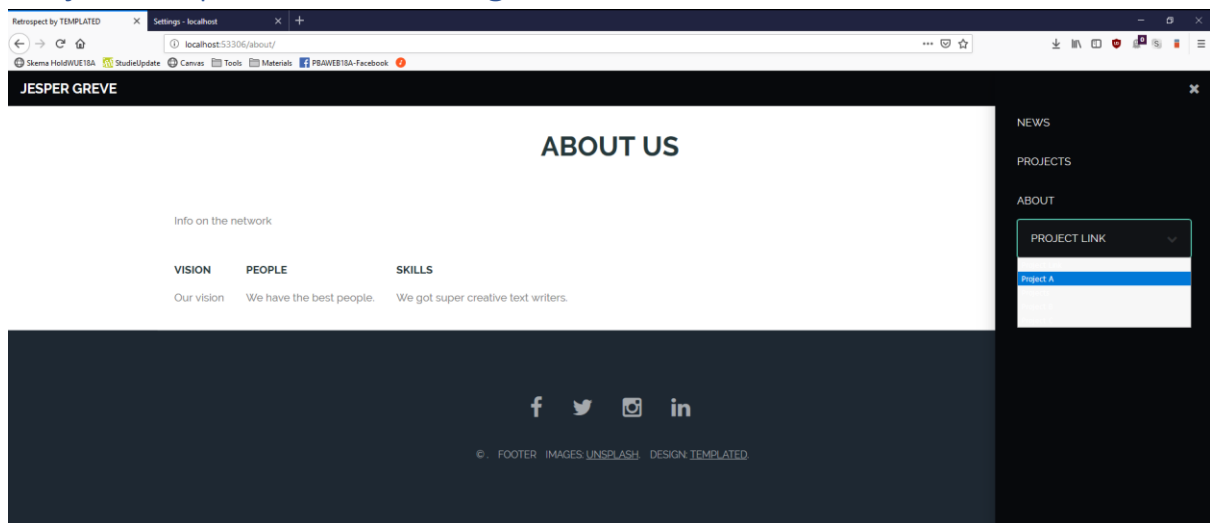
Retrospect by TEMPLATED
Settings - localhost
localhost:53306/about/
Skema HoldWUE18A StudieUpdate Canvas Tools Materials PBAWEB18A-Facebook

JESPER GREVE

ABOUT US

Info on the network

VISION
Our vision

PEOPLE
We have the best people.

SKILLS
We got super creative text writers.

NEWS
PROJECTS
ABOUT
PROJECT LINK
Project A
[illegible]

©. FOOTER IMAGES: UNSPLASH. DESIGN: TEMPLATED.